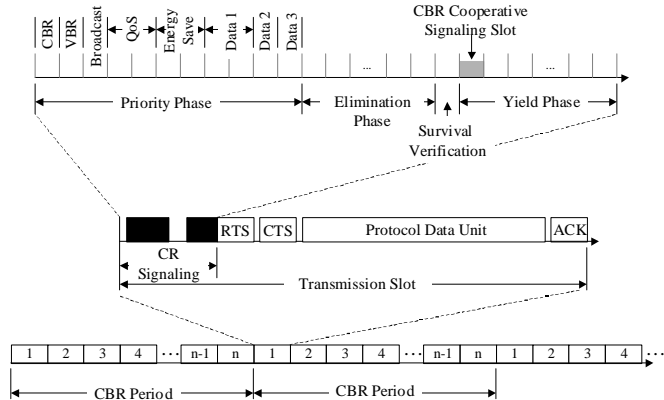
CBR VBR Broadcast QoS Energy Save Data 1 Data 2 Data 3

CBR Cooperative Signaling Slot

...

...

Priority Phase

Elimination Phase

Survival Verification

Yield Phase

RTS CTS Protocol Data Unit ACK

CR Signaling

Transmission Slot

| 1 | 2 | 3 | 4 | ... | n-1 | n | 1 | 2 | 3 | 4 | ... | n-1 | n | 1 | 2 | 3 | 4 | ... |
|---|---|---|---|---|---|---|---|---|---|---|---|---|---|---|---|---|---|---|

CBR Period

CBR Period